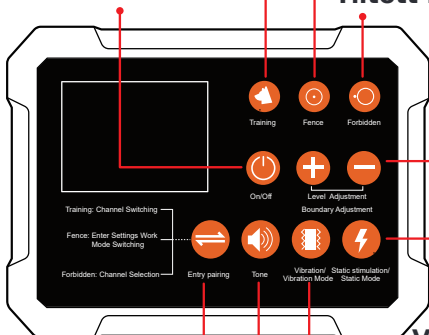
Training

Fence

Forbidden

On/Off

Level Adjustment

Boundary Adjustment

Training: Channel Switching

Fence: Enter Settings Work Mode Switching

Forbidden: Channel Selection

Entry pairing

Tone

Vibration/ Vibration Mode

Static stimulation/ Static Mode